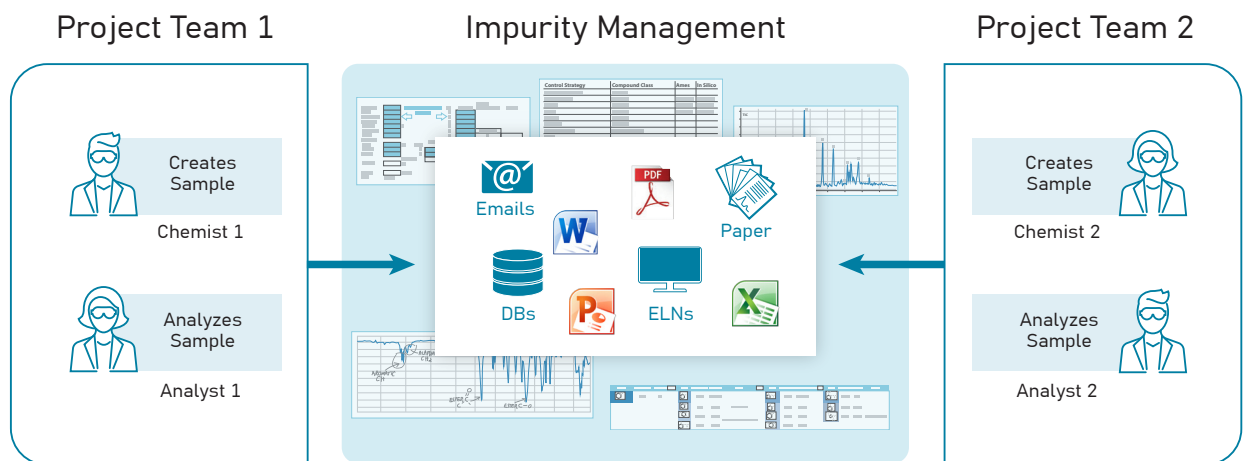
Project Team 1

Creates Sample

Chemist 1

Analyzes Sample

Analyst 1

Impurity Management

Control Strategy | Compound Class | Ames | In Silico

Emails

PDF

Paper

DBs

ELNs

Project Team 2

Creates Sample

Chemist 2

Analyzes Sample

Analyst 2